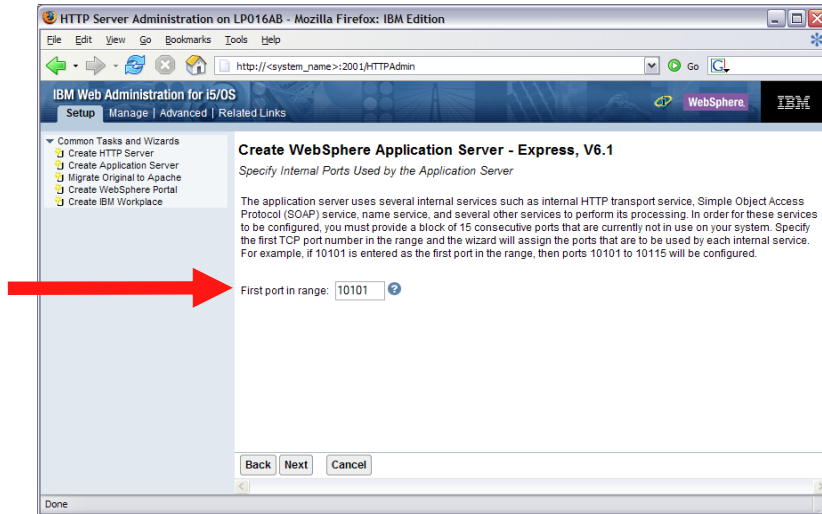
HTTP Server Administration on LP016AB - Mozilla Firefox: IBM Edition

File Edit View Go Bookmarks Tools Help

http://<system_name>:2001/HTTPAdmin

Go

IBM Web Administration for i5/OS

Setup Manage Advanced Related Links

WebSphere.

IBM

Common Tasks and Wizards
Create HTTP Server
Create Application Server
Migrate Original to Apache
Create WebSphere Portal
Create IBM Workplace

Create WebSphere Application Server - Express, V6.1

Specify Internal Ports Used by the Application Server

The application server uses several internal services such as internal HTTP transport service, Simple Object Access Protocol (SOAP) service, name service, and several other services to perform its processing. In order for these services to be configured, you must provide a block of 15 consecutive ports that are currently not in use on your system. Specify the first TCP port number in the range and the wizard will assign the ports that are to be used by each internal service. For example, if 10101 is entered as the first port in the range, then ports 10101 to 10115 will be configured.

First port in range: 10101

Back Next Cancel

Done